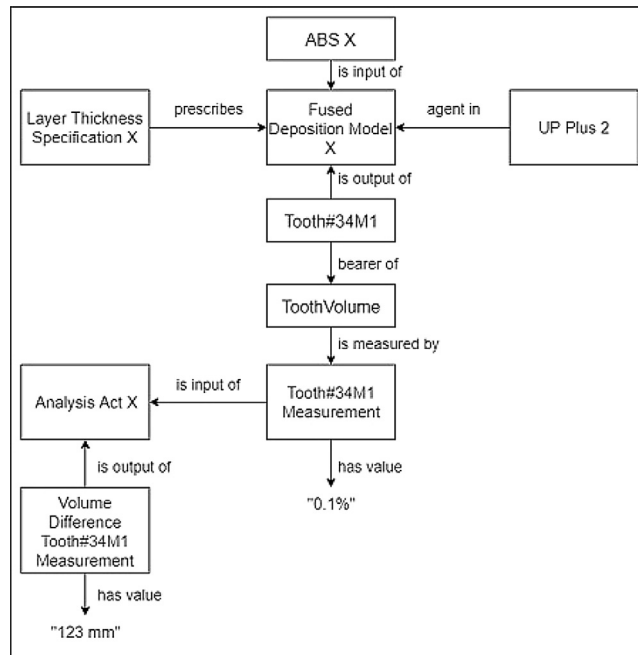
ABS X

is input of

Layer Thickness Specification X

prescribes

Fused Deposition Model X

agent in

UP Plus 2

is output of

Tooth#34M1

bearer of

ToothVolume

is measured by

Analysis Act X

is input of

Tooth#34M1 Measurement

has value

"0.1%"

is output of

Volume Difference Tooth#34M1 Measurement

has value

"123 mm"